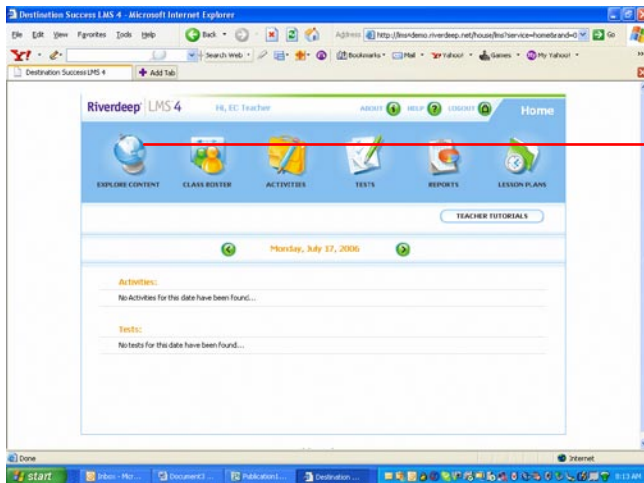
Destination Success LMS 4 - Microsoft Internet Explorer

File Edit View Favorites Tools Help

Back

Address http://lms=demo.riverdeep.net/house/lms?service=home&rand=0

Go

Search Web

Bookmarks Mail Yahoo! Games My Yahoo!

Destination Success LMS 4

Add Tab

Riverdeep LMS 4

Hi, EC Teacher

ABOUT HELP LOGOUT

Home

EXPLORE CONTENT

CLASS ROSTER

ACTIVITIES

TESTS

REPORTS

LESSON PLANS

TEACHER TUTORIALS

Monday, July 17, 2006

Activities:

No Activities for this date have been found...

Tests:

No tests for this date have been found...

Done

Internet

start

Inbox - Micr...

Document3 ...

Publication1...

Destination ...

9:13 AM